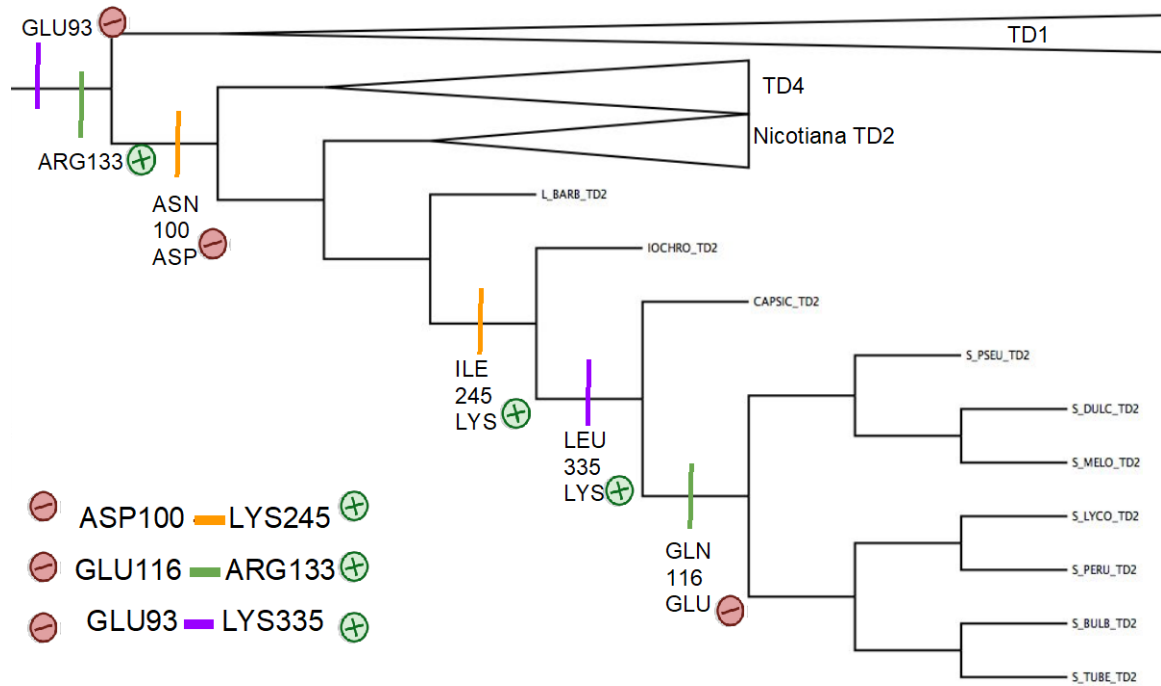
GLU93
TD1
TD4
Nicotiana TD2
ARG133
ASN 100 ASP
L_BARB_TD2
IOCHRO_TD2
CAPSIC_TD2
ILE 245 LYS
LEU 335 LYS
S_PSEU_TD2
S_DULC_TD2
S_MELO_TD2
GLN 116 GLU
S_LYCO_TD2
S_PERU_TD2
S_BULB_TD2
S_TUBE_TD2
ASP100 LYS245
GLU116 ARG133
GLU93 LYS335